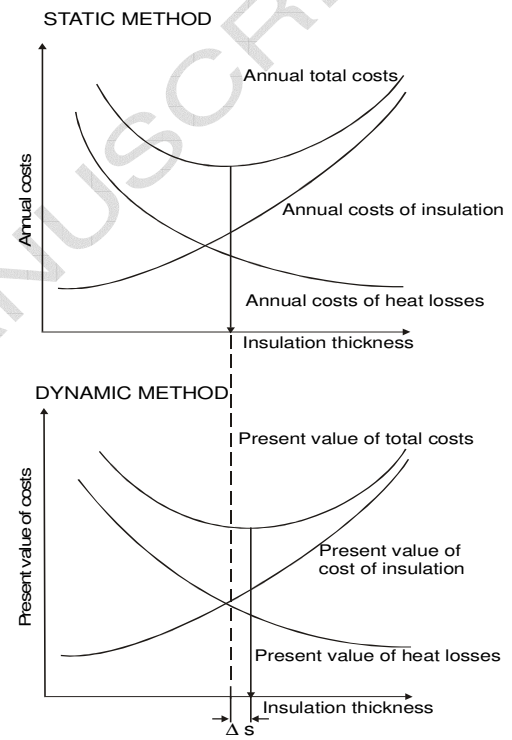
STATIC METHOD

Annual total costs

Annual costs

Annual costs of insulation

Annual costs of heat losses

Insulation thickness

DYNAMIC METHOD

Present value of total costs

Present value of costs

Present value of cost of insulation

Present value of heat losses

Insulation thickness

$\Delta$ s